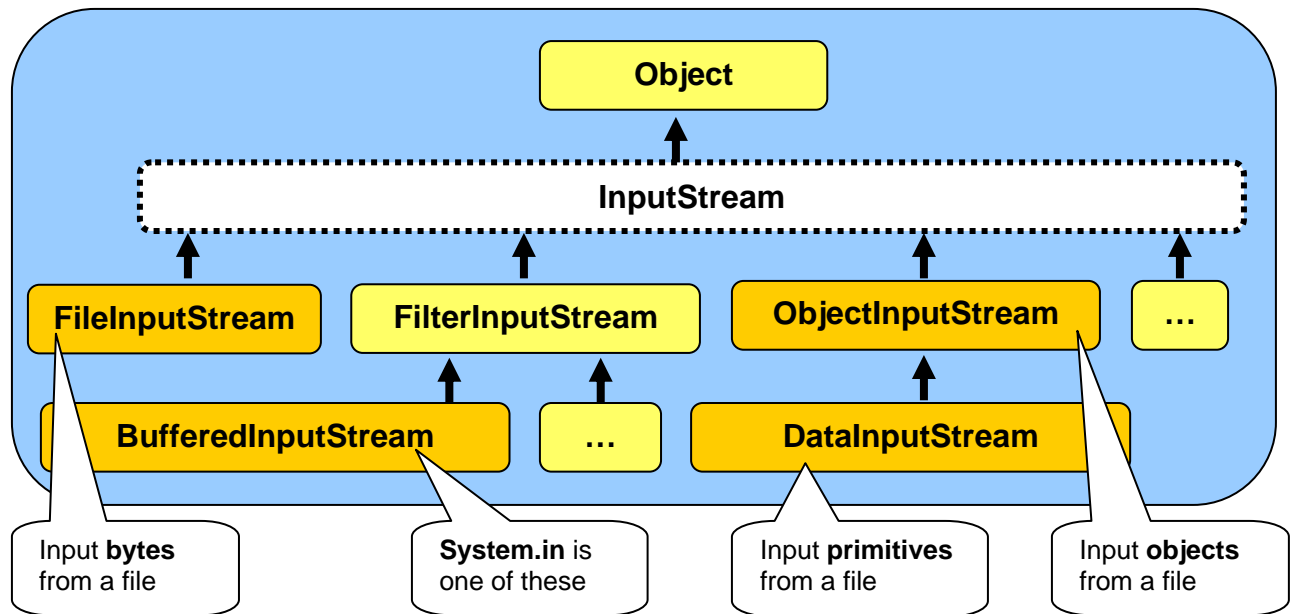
Object

InputStream

FileInputStream

FilterInputStream

ObjectInputStream

…

BufferedInputStream

…

DataInputStream

Input **bytes** from a file

**System.in** is one of these

Input **primitives** from a file

Input **objects** from a file